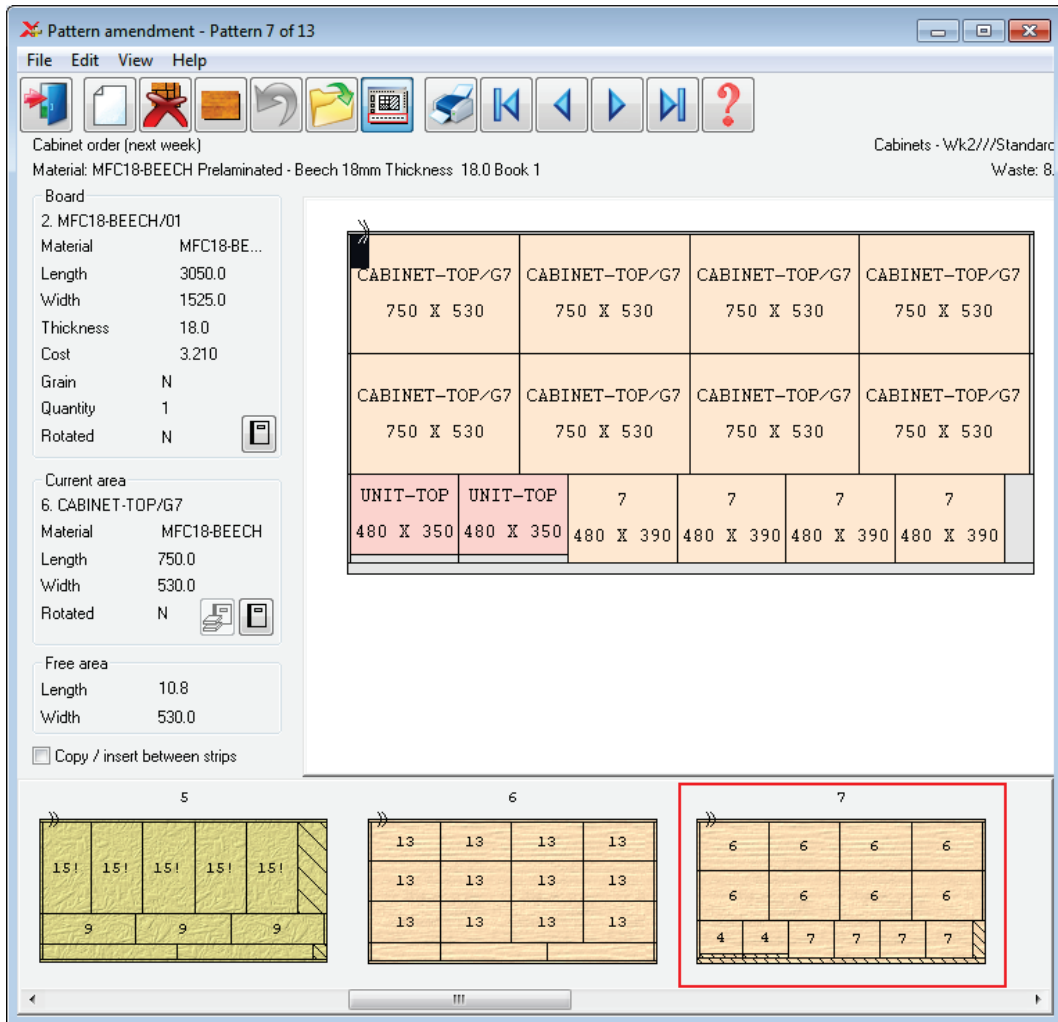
Pattern amendment - Pattern 7 of 13

File Edit View Help

Cabinet order (next week)
Cabinets - Wk2///Standarc
Material: MFC18-BEECH Prelaminated - Beech 18mm Thickness 18.0 Book 1
Waste: 8.

Board
2. MFC18-BEECH/01
Material MFC18-BE...
Length 3050.0
Width 1525.0
Thickness 18.0
Cost 3.210
Grain N
Quantity 1
Rotated N

Current area
6. CABINET-TOP/G7
Material MFC18-BEECH
Length 750.0
Width 530.0
Rotated N

Free area
Length 10.8
Width 530.0

Copy / insert between strips

CABINET-TOP/G7 750 X 530
CABINET-TOP/G7 750 X 530
CABINET-TOP/G7 750 X 530
CABINET-TOP/G7 750 X 530
CABINET-TOP/G7 750 X 530
CABINET-TOP/G7 750 X 530
CABINET-TOP/G7 750 X 530
CABINET-TOP/G7 750 X 530
UNIT-TOP 480 X 350
UNIT-TOP 480 X 350
7 480 X 390
7 480 X 390
7 480 X 390
7 480 X 390

5
15! 15! 15! 15! 15!
9 9 9

6
13 13 13 13
13 13 13 13
13 13 13 13

7
6 6 6 6
6 6 6 6
4 4 7 7 7 7

III